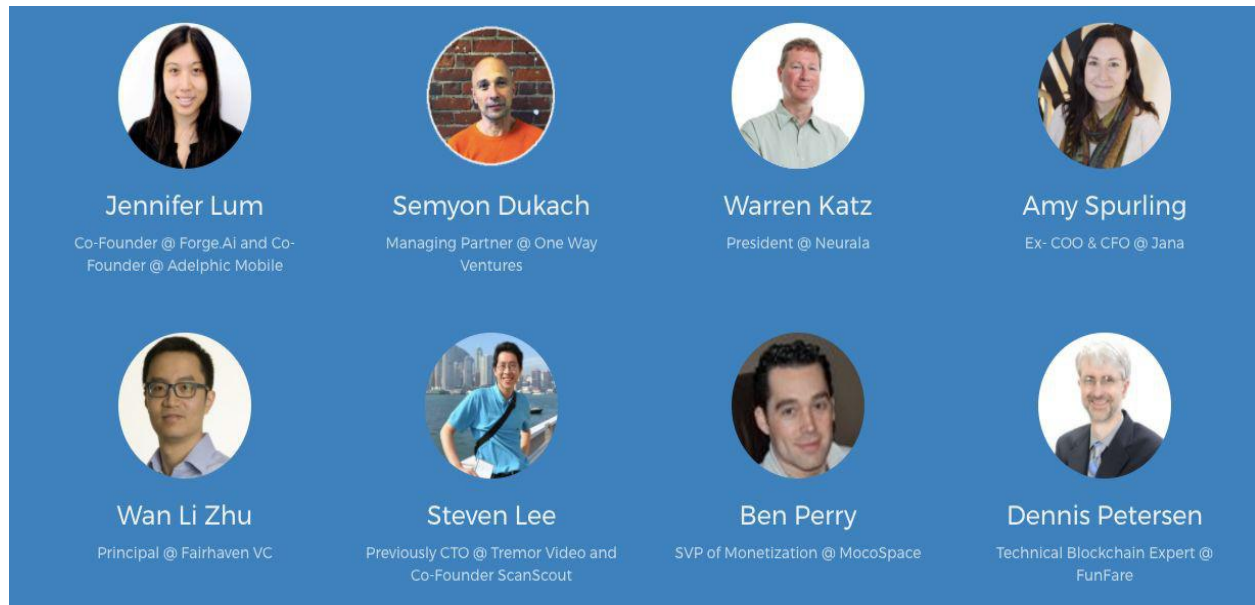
Jennifer Lum

Co-Founder @ Forge.Ai and Co-Founder @ Adelphic Mobile

Semyon Dukach

Managing Partner @ One Way Ventures

Warren Katz

President @ Neurala

Amy Spurling

Ex- COO & CFO @ Jana

Wan Li Zhu

Principal @ Fairhaven VC

Steven Lee

Previously CTO @ Tremor Video and Co-Founder ScanScout

Ben Perry

SVP of Monetization @ MocoSpace

Dennis Petersen

Technical Blockchain Expert @ FunFare